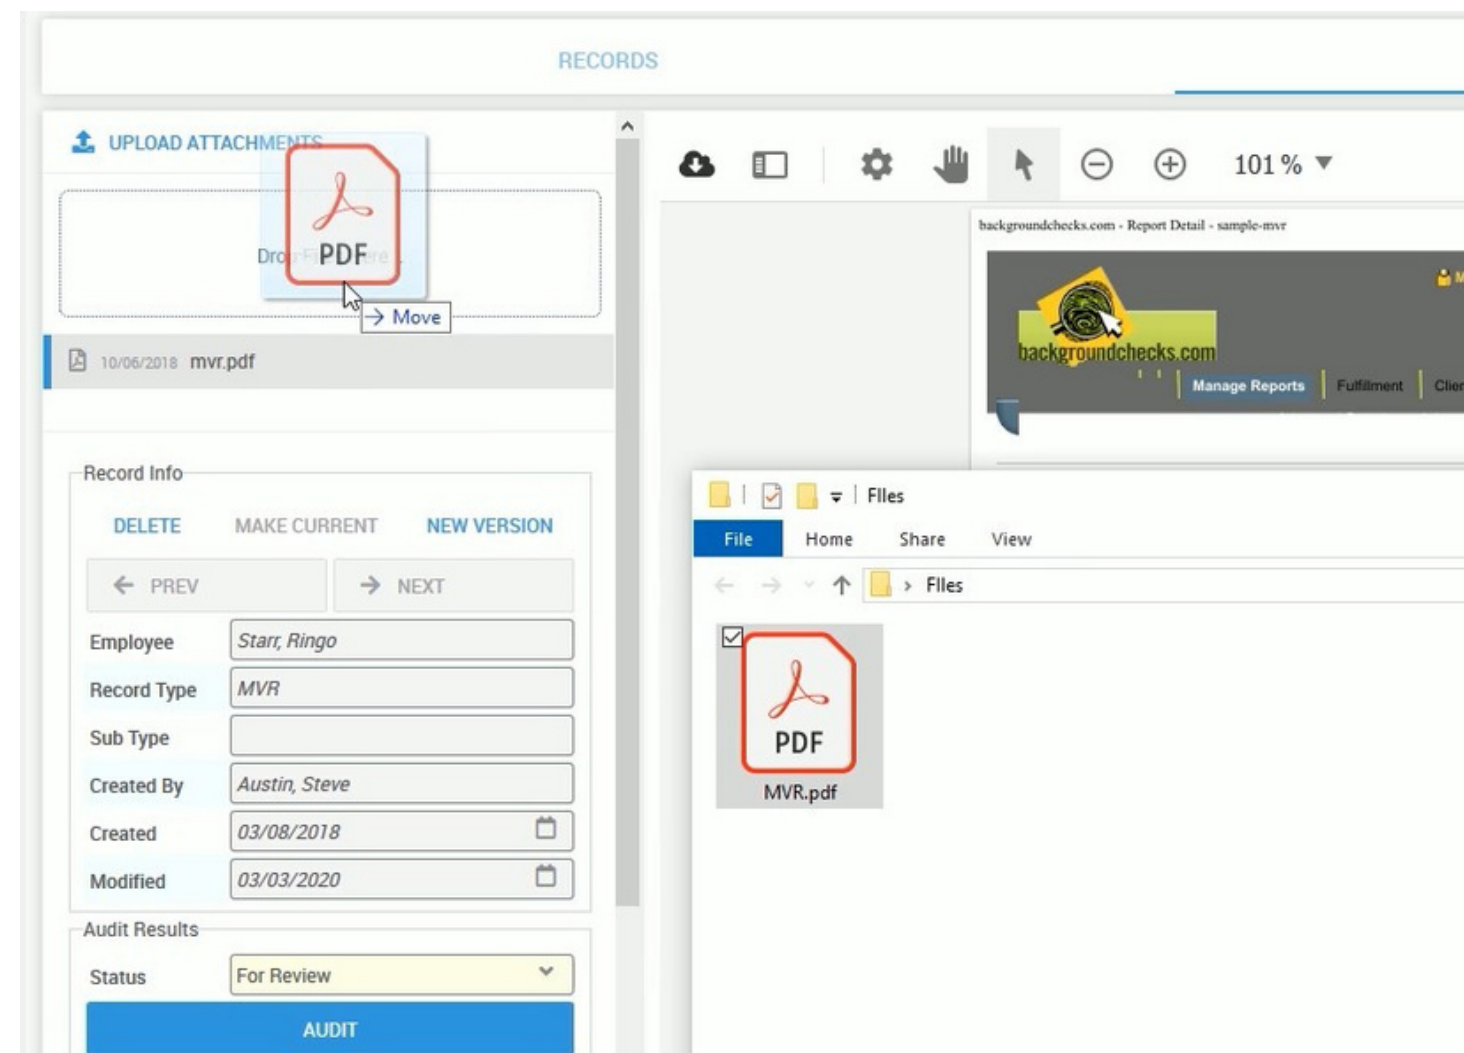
RECORDS

UPLOAD ATTACHMENTS

Dro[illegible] PDF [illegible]re

→ Move

10/06/2018 mvr.pdf

Record Info

DELETE MAKE CURRENT NEW VERSION

← PREV → NEXT

| Employee | Starr, Ringo |
|---|---|
| Record Type | MVR |
| Sub Type | |
| Created By | Austin, Steve |
| Created | 03/08/2018 |
| Modified | 03/03/2020 |

Audit Results

Status For Review

AUDIT

101 %

backgroundchecks.com - Report Detail - sample-mvr

backgroundchecks.com

Manage Reports Fulfillment Clie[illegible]

Files

File Home Share View

Files

PDF

MVR.pdf